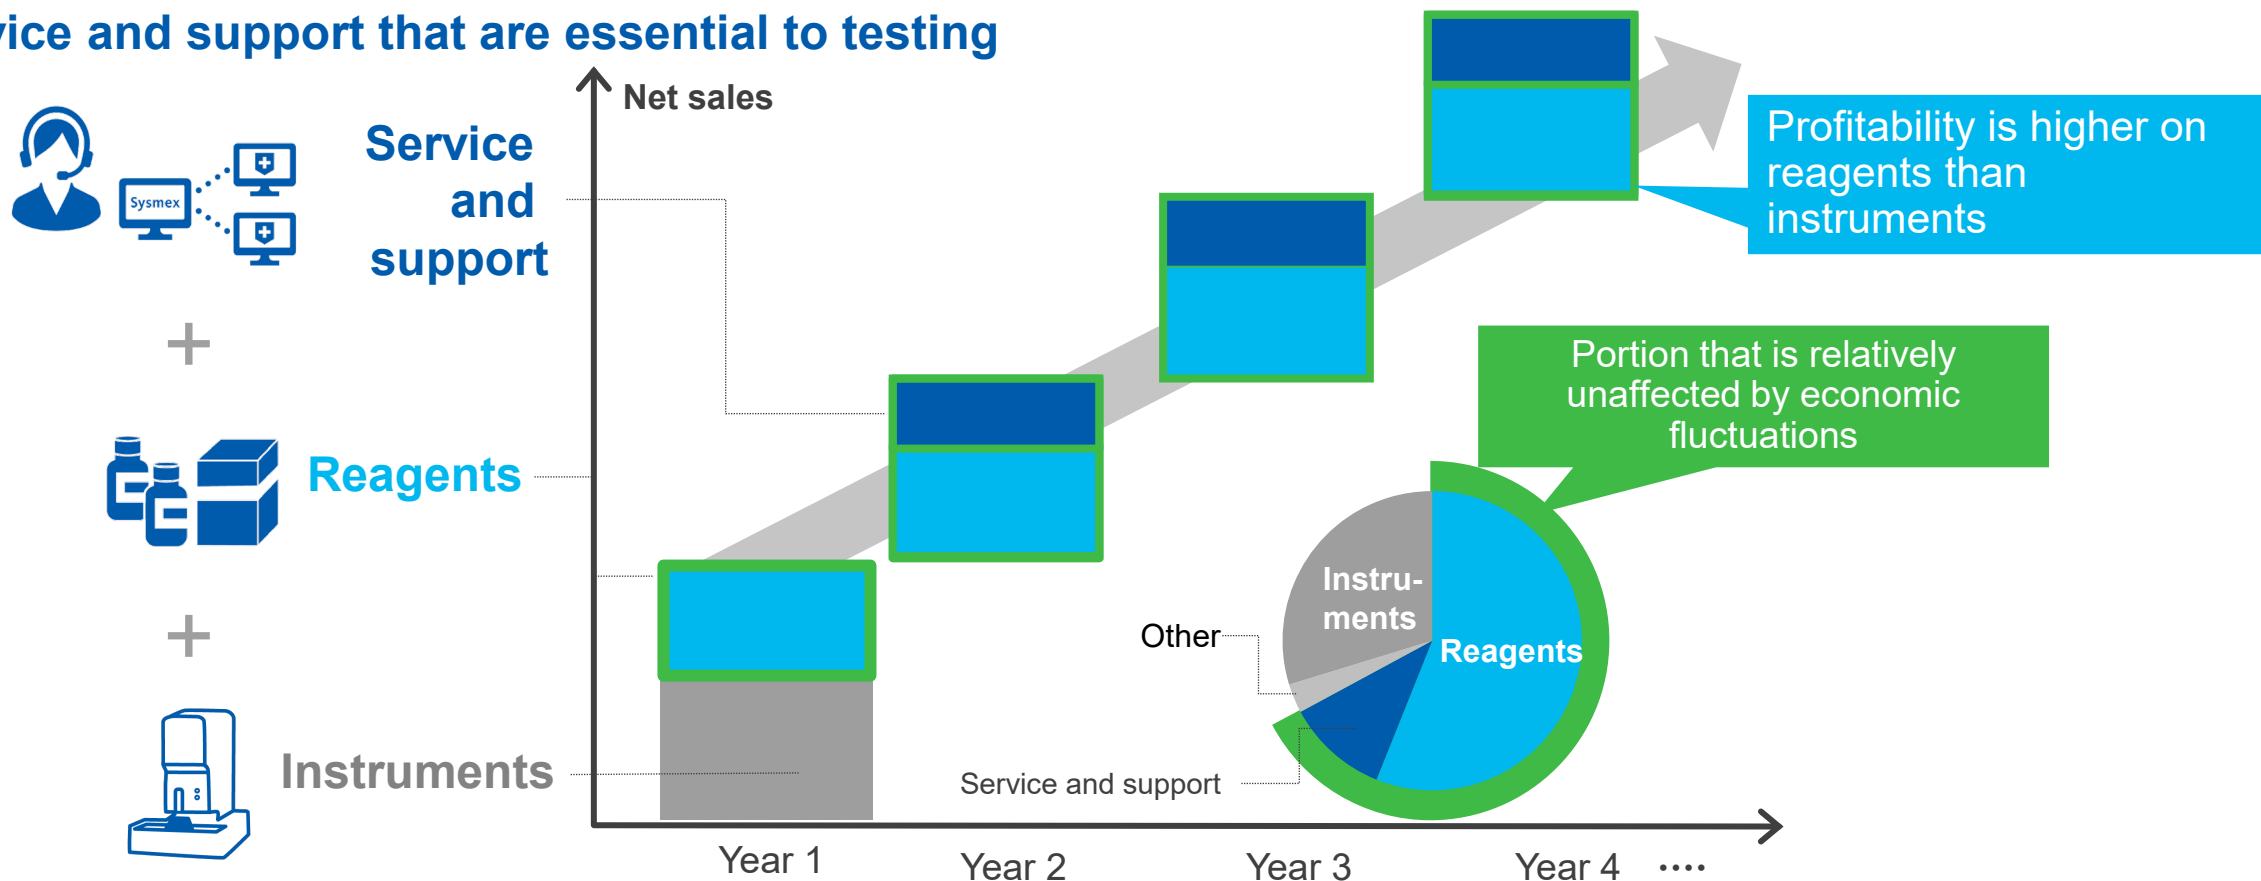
ice and support that are essential to testing

Net sales

Sysmex

Service and support

+

Reagents

+

Instruments

Profitability is higher on reagents than instruments

Portion that is relatively unaffected by economic fluctuations

Instru-ments

Other

Reagents

Service and support

Year 1

Year 2

Year 3

Year 4 ····